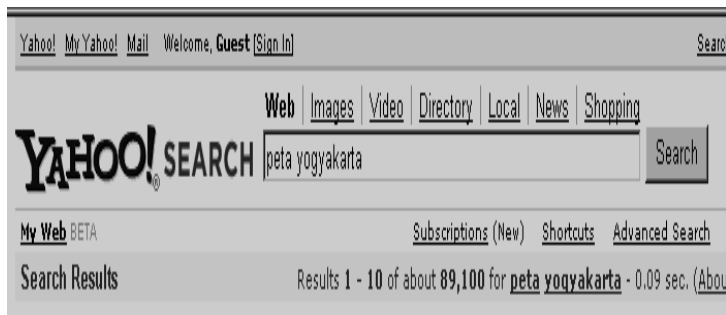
Yahoo! My Yahoo! Mail Welcome, Guest [Sign In]

Searc

Web | Images | Video | Directory | Local | News | Shopping

YAHOO! SEARCH peta yogyakarta

Search

My Web BETA

Subscriptions (New) Shortcuts Advanced Search

Search Results

Results 1 - 10 of about 89,100 for peta yogyakarta - 0.09 sec. (Abou